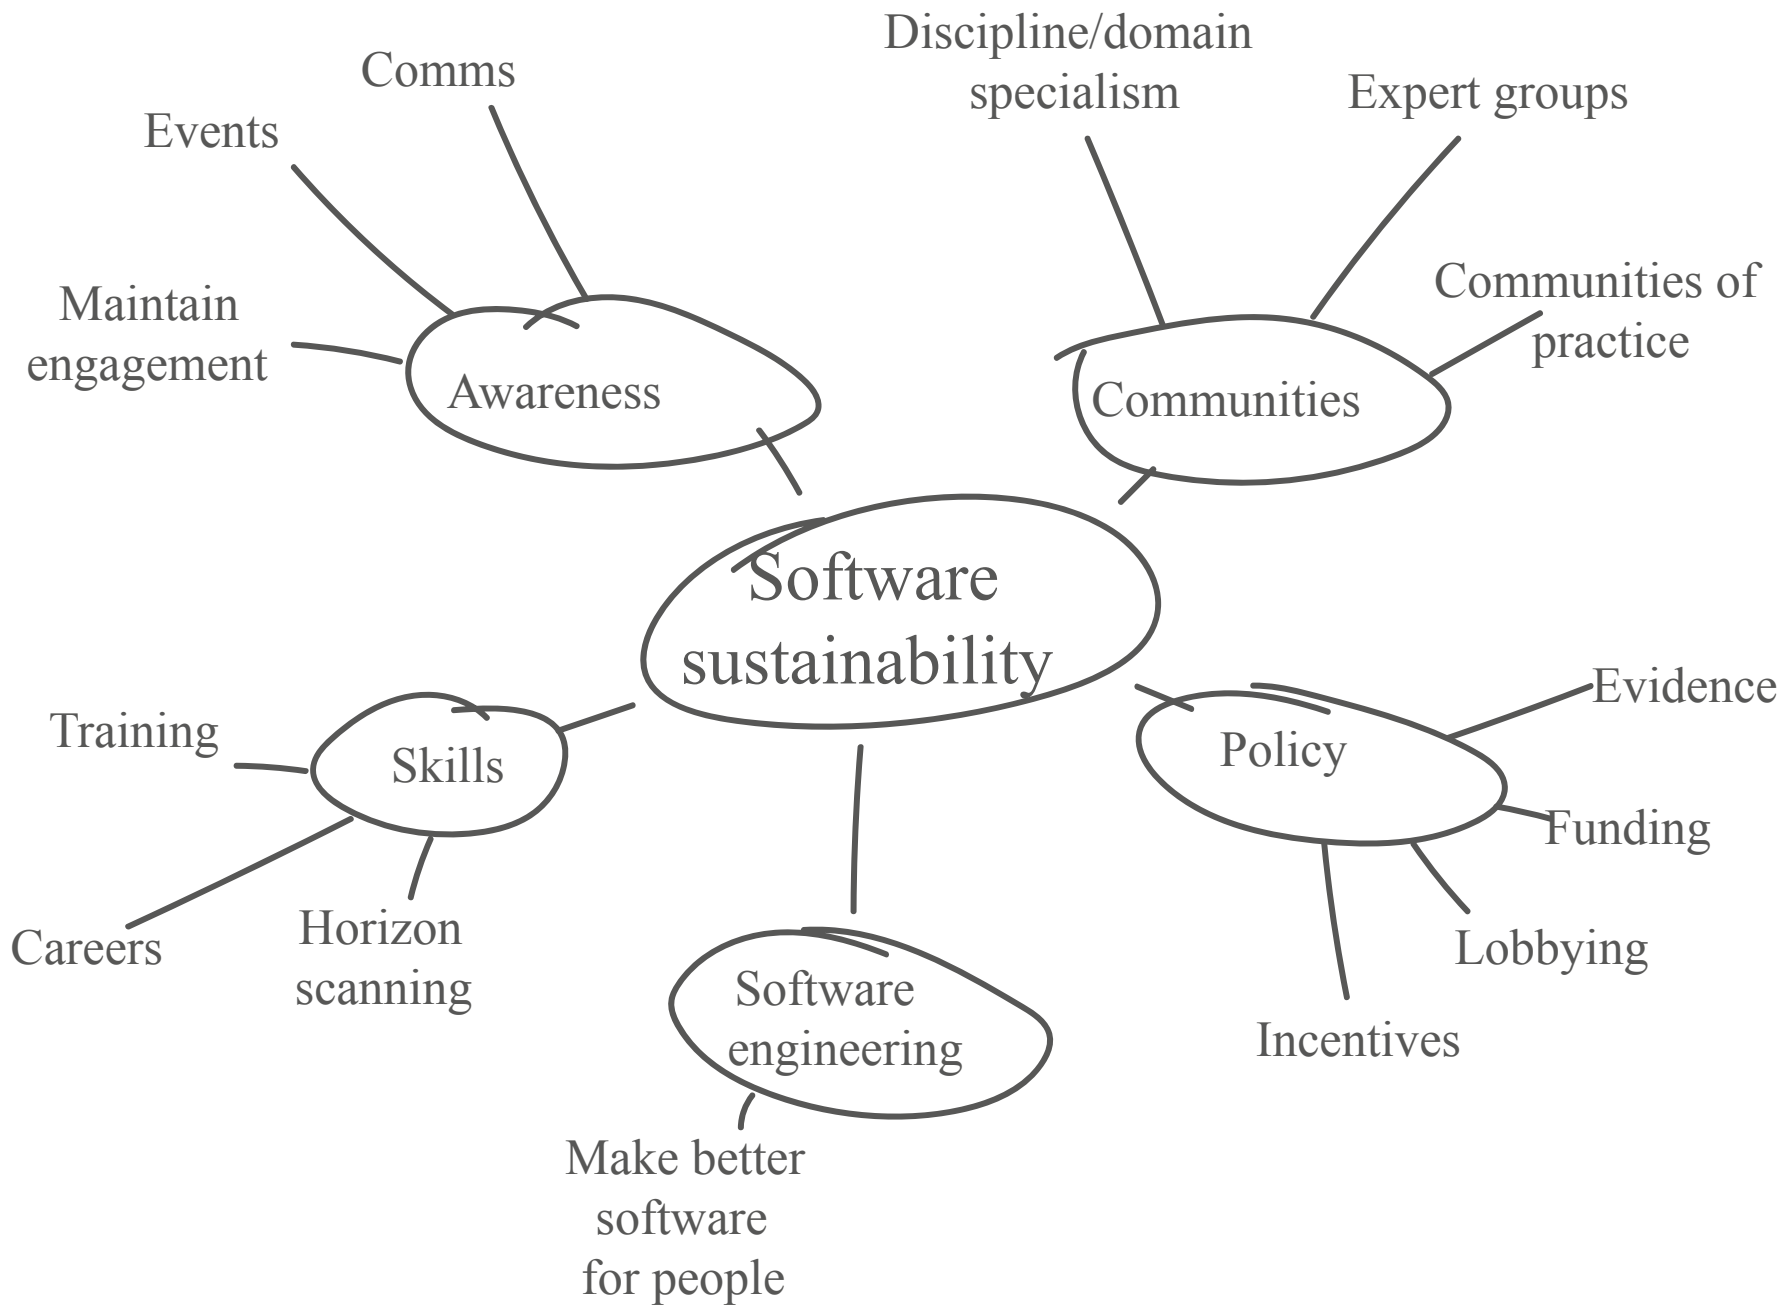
Comms

Events

Maintain engagement

Awareness

Discipline/domain specialism

Expert groups

Communities of practice

Communities

Software sustainability

Training

Skills

Careers

Horizon scanning

Software engineering

Make better software for people

Policy

Evidence

Funding

Lobbying

Incentives